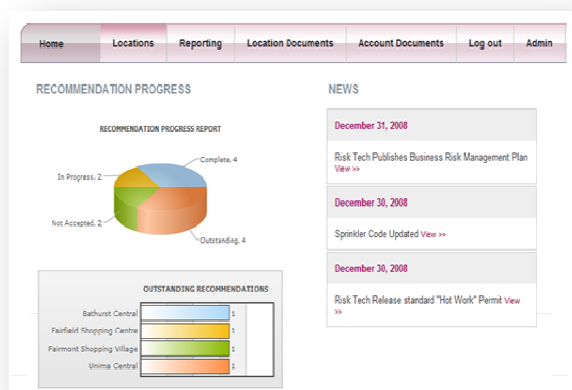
Home | Locations | Reporting | Location Documents | Account Documents | Log out | Admin

RECOMMENDATION PROGRESS

RECOMMENDATION PROGRESS REPORT

Complete, 4
In Progress, 2
Not Accepted, 2
Outstanding, 4

OUTSTANDING RECOMMENDATIONS

| | |
|---|---|
| Bathurst Central | 1 |
| Fairfield Shopping Centre | 1 |
| Fairmont Shopping Village | 1 |
| Unima Central | 1 |

NEWS

December 31, 2008

Risk Tech Publishes Business Risk Management Plan View >>

December 30, 2008

Sprinkler Code Updated View >>

December 30, 2008

Risk Tech Release standard "Hot Work" Permit View >>